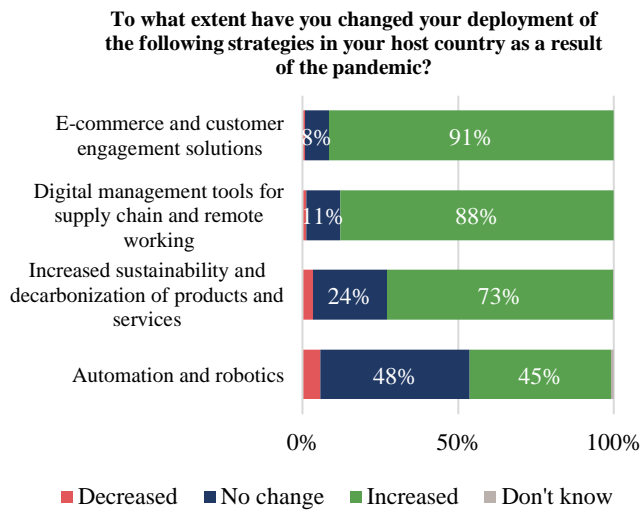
To what extent have you changed your deployment of the following strategies in your host country as a result of the pandemic?

E-commerce and customer engagement solutions
8%
91%

Digital management tools for supply chain and remote working
11%
88%

Increased sustainability and decarbonization of products and services
24%
73%

Automation and robotics
48%
45%

0%
50%
100%

Decreased
No change
Increased
Don't know